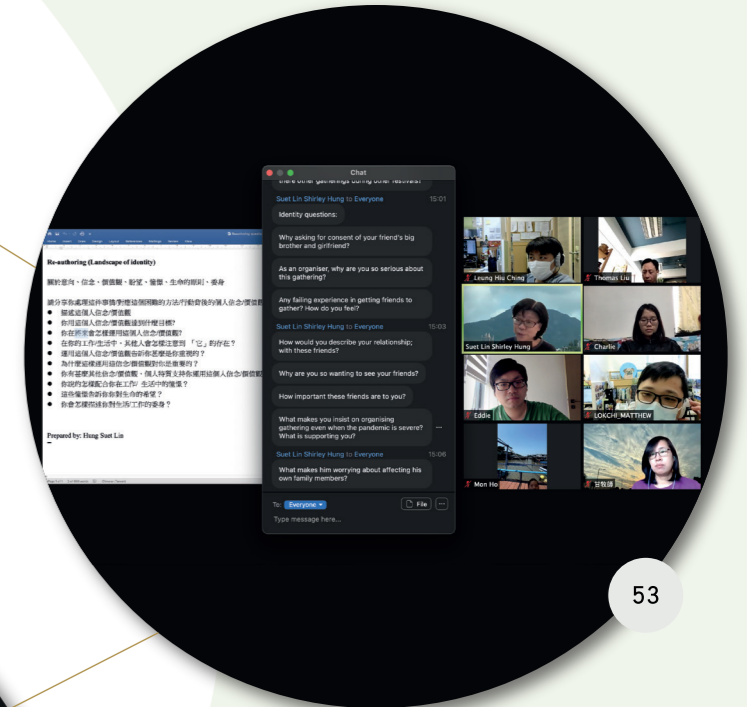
Re-authoring (Landscape of identity)

關於意向、信念、價值觀、盼望、憧憬、生命的原則、委身

Chat

there other gatherings during other festivals?

Suet Lin Shirley Hung to Everyone 15:01

Identity questions:

Why asking for consent of your friend's big brother and girlfriend?

As an organiser, why are you so serious about this gathering?

Any failing experience in getting friends to gather? How do you feel?

Suet Lin Shirley Hung to Everyone 15:03

How would you describe your relationship with these friends?

Why are you so wanting to see your friends?

How important these friends are to you?

What makes you insist on organising gathering even when the pandemic is severe? What is supporting you?

Suet Lin Shirley Hung to Everyone 15:06

What makes him worrying about affecting his own family members?

To: Everyone

File

Type message here...

Leung Hiu Ching

Thomas Liu

Suet Lin Shirley Hung

Charlie

Eddie

LOKCHI_MATTHEW

Men Ho

Prepared by: Hung Suet Lin

53